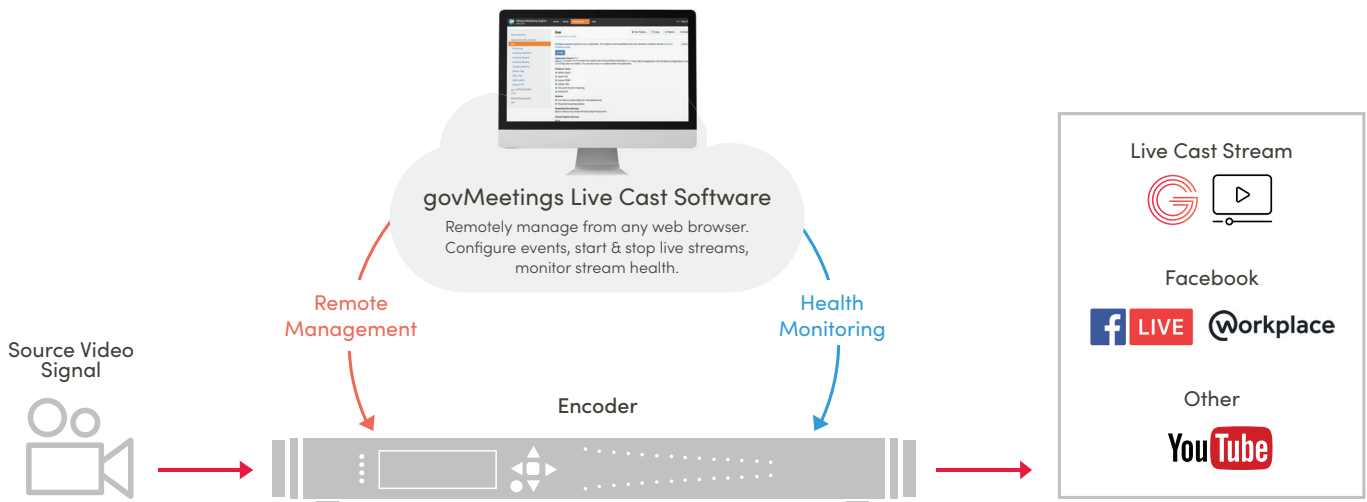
govMeetings Live Cast Software

Remotely manage from any web browser. Configure events, start & stop live streams, monitor stream health.

Remote Management

Health Monitoring

Source Video Signal

Encoder

Live Cast Stream

Facebook

LIVE

workplace

Other

YouTube